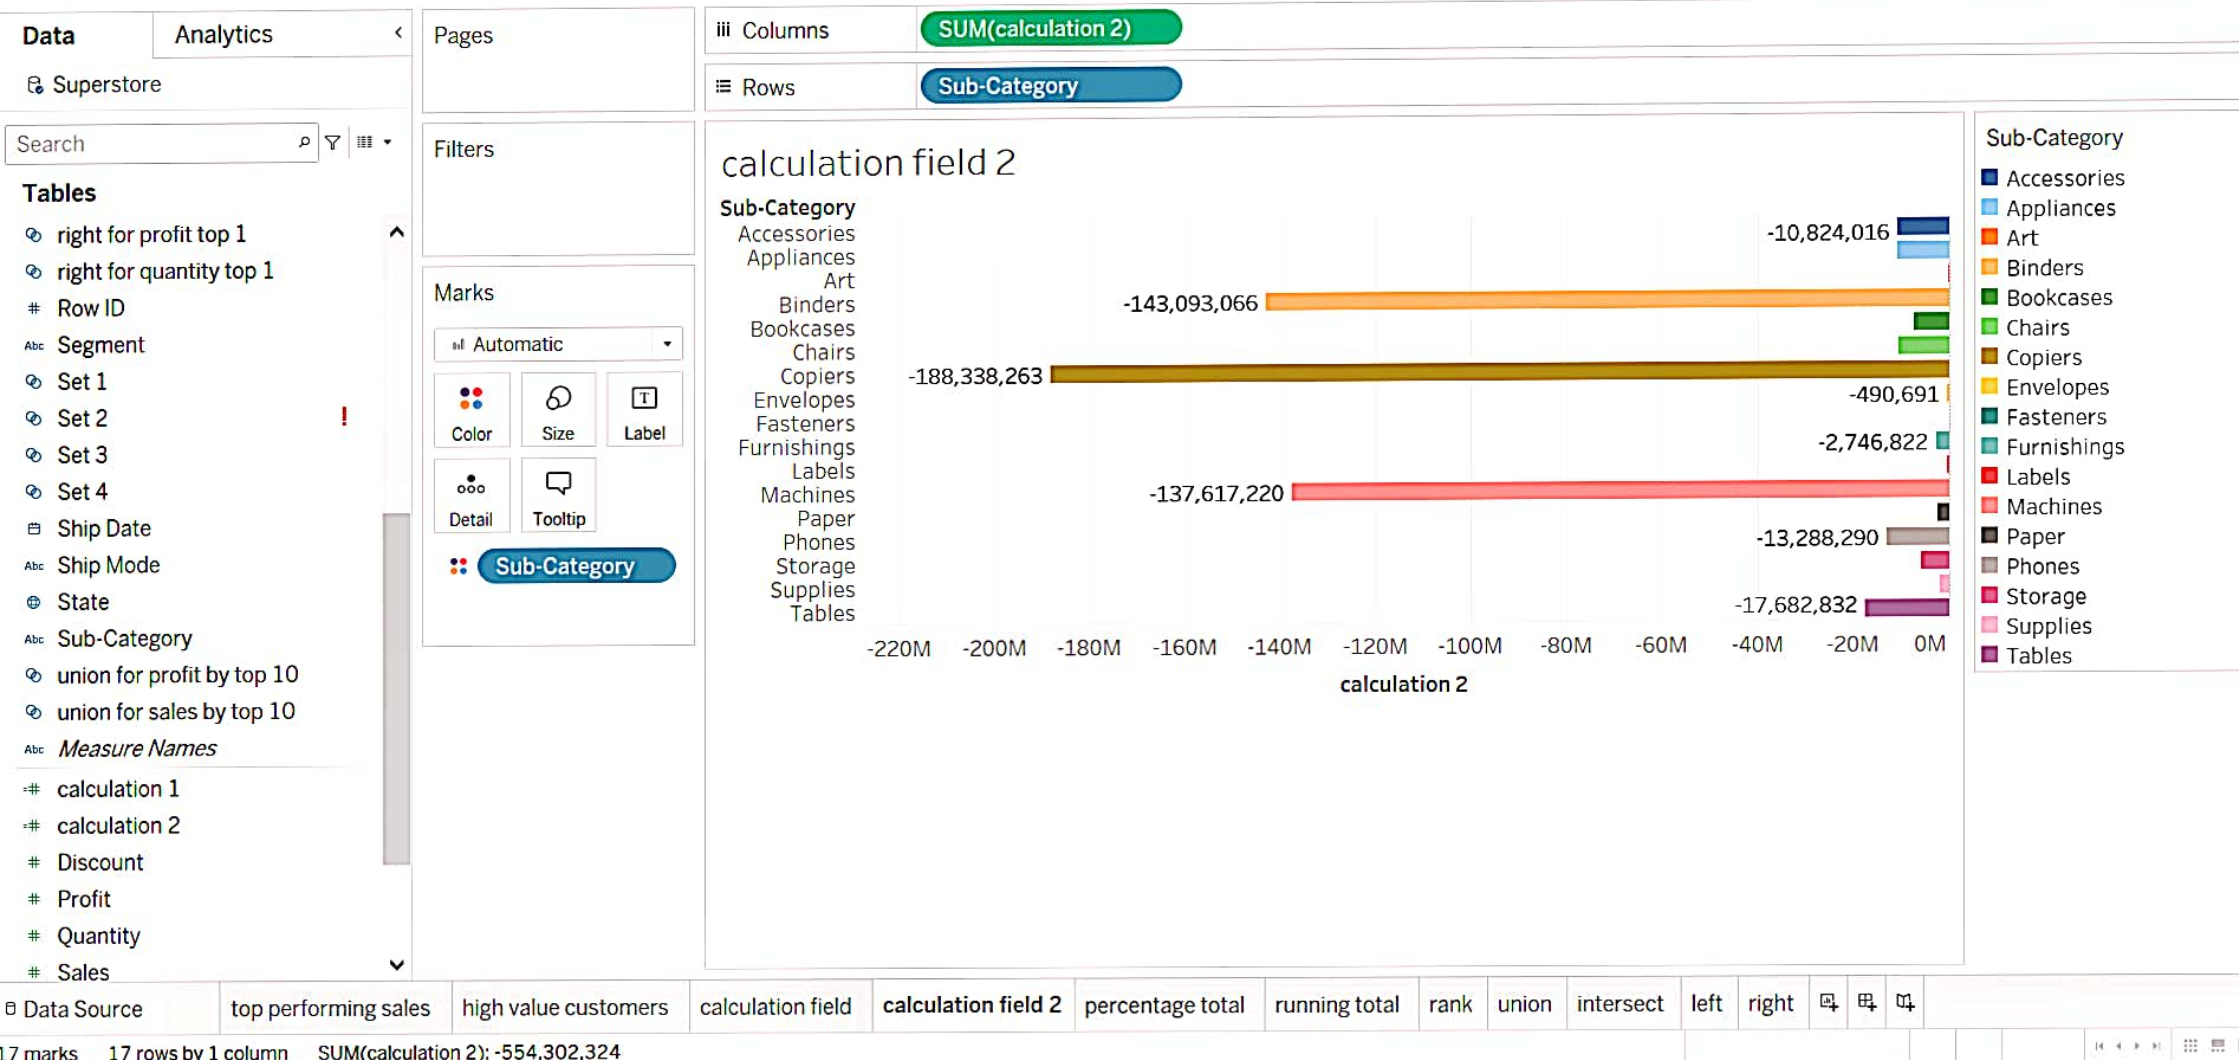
Data | Analytics

Superstore

Search

Tables

right for profit top 1
right for quantity top 1
Row ID
Segment
Set 1
Set 2 !
Set 3
Set 4
Ship Date
Ship Mode
State
Sub-Category
union for profit by top 10
union for sales by top 10
Measure Names
calculation 1
calculation 2
Discount
Profit
Quantity
Sales

Pages

Filters

Marks

Automatic

Color | Size | Label
Detail | Tooltip

Sub-Category

Columns SUM(calculation 2)

Rows Sub-Category

calculation field 2

Sub-Category
Accessories
Appliances
Art
Binders
Bookcases
Chairs
Copiers
Envelopes
Fasteners
Furnishings
Labels
Machines
Paper
Phones
Storage
Supplies
Tables

-10,824,016
-143,093,066
-188,338,263
-490,691
-2,746,822
-137,617,220
-13,288,290
-17,682,832

-220M -200M -180M -160M -140M -120M -100M -80M -60M -40M -20M 0M

calculation 2

Sub-Category
Accessories
Appliances
Art
Binders
Bookcases
Chairs
Copiers
Envelopes
Fasteners
Furnishings
Labels
Machines
Paper
Phones
Storage
Supplies
Tables

Data Source | top performing sales | high value customers | calculation field | calculation field 2 | percentage total | running total | rank | union | intersect | left | right

17 marks 17 rows by 1 column SUM(calculation 2): -554,302,324